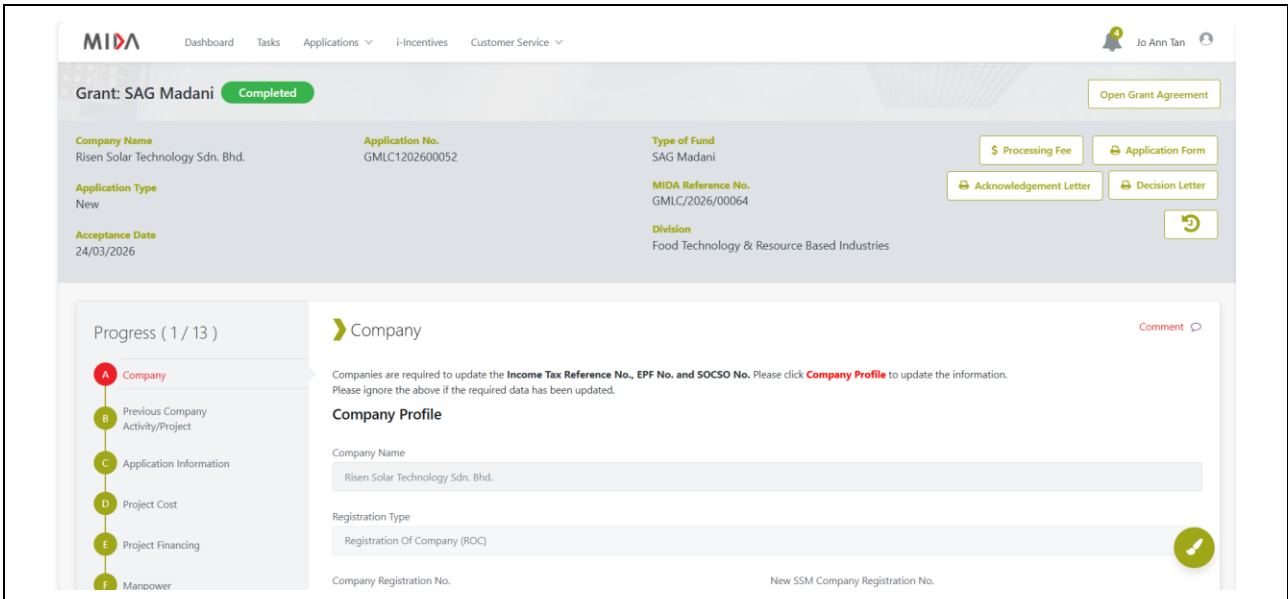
MIDA Dashboard Tasks Applications i-Incentives Customer Service

4 Jo Ann Tan

Grant: SAG Madani Completed

Open Grant Agreement

Company Name
Risen Solar Technology Sdn. Bhd.

Application No.
GMLC1202600052

Type of Fund
SAG Madani

$ Processing Fee

Application Form

Application Type
New

MIDA Reference No.
GMLC/2026/00064

Acknowledgement Letter

Decision Letter

Acceptance Date
24/03/2026

Division
Food Technology & Resource Based Industries

Progress ( 1 / 13 )

A Company

B Previous Company Activity/Project

C Application Information

D Project Cost

E Project Financing

F Manpower

Company

Comment

Companies are required to update the **Income Tax Reference No., EPF No. and SOCSO No.** Please click **Company Profile** to update the information.
Please ignore the above if the required data has been updated.

Company Profile

Company Name
Risen Solar Technology Sdn. Bhd.

Registration Type
Registration Of Company (ROC)

Company Registration No.

New SSM Company Registration No.